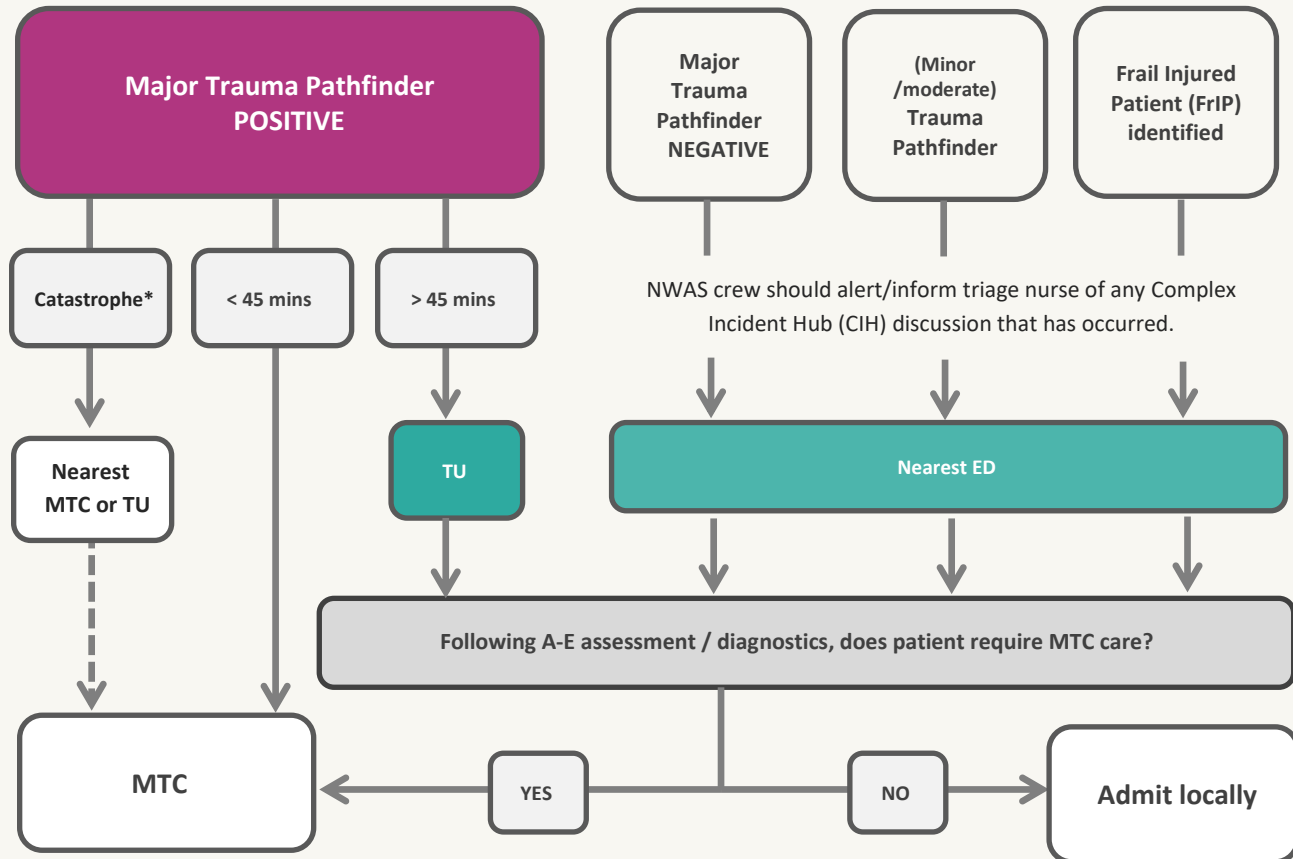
Major Trauma Pathfinder POSITIVE

Major Trauma Pathfinder NEGATIVE

(Minor /moderate) Trauma Pathfinder

Frail Injured Patient (FrIP) identified

Catastrophe*

< 45 mins

> 45 mins

NWAS crew should alert/inform triage nurse of any Complex Incident Hub (CIH) discussion that has occurred.

Nearest MTC or TU

TU

Nearest ED

Following A-E assessment / diagnostics, does patient require MTC care?

MTC

YES

NO

Admit locally